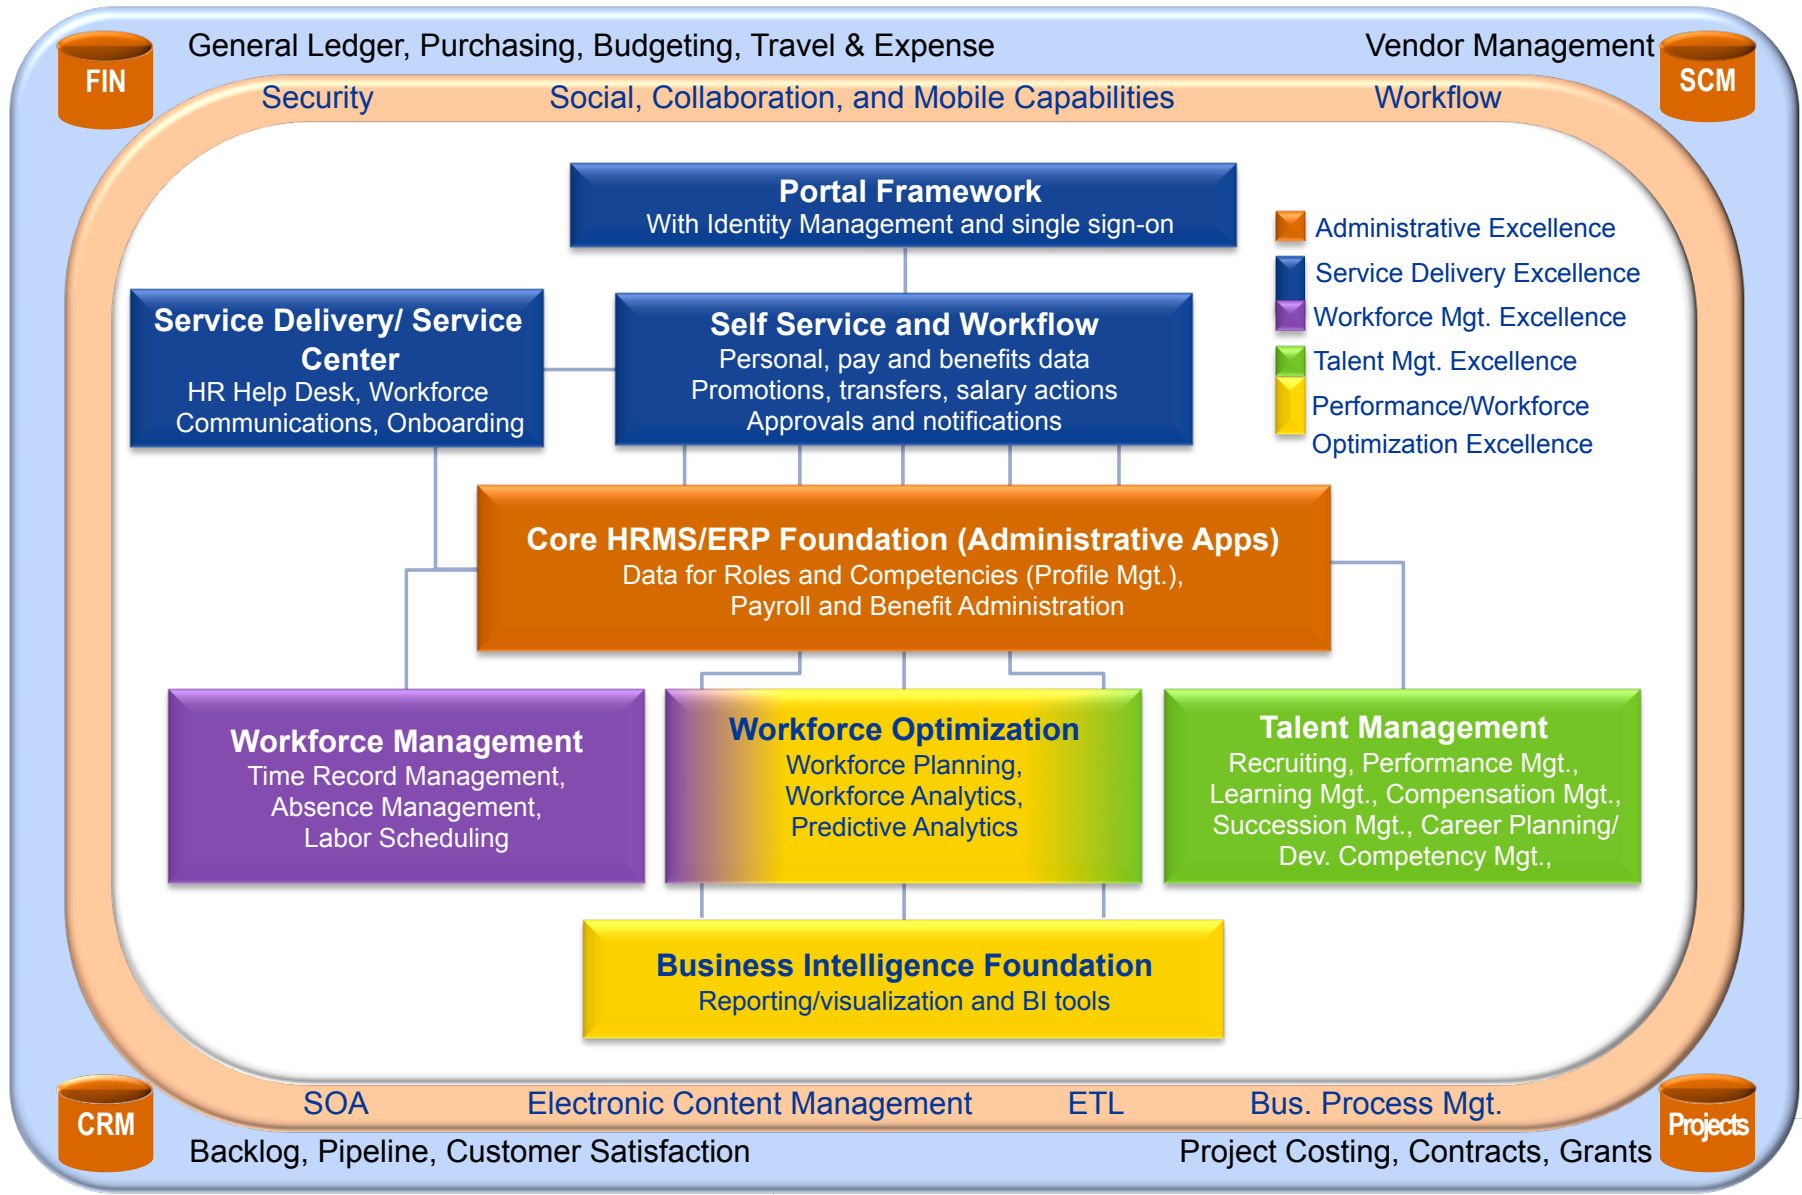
FIN

General Ledger, Purchasing, Budgeting, Travel & Expense

Vendor Management

SCM

Security

Social, Collaboration, and Mobile Capabilities

Workflow

Portal Framework
With Identity Management and single sign-on

Administrative Excellence
Service Delivery Excellence
Workforce Mgt. Excellence
Talent Mgt. Excellence
Performance/Workforce Optimization Excellence

Service Delivery/ Service Center
HR Help Desk, Workforce Communications, Onboarding

Self Service and Workflow
Personal, pay and benefits data
Promotions, transfers, salary actions
Approvals and notifications

Core HRMS/ERP Foundation (Administrative Apps)
Data for Roles and Competencies (Profile Mgt.),
Payroll and Benefit Administration

Workforce Management
Time Record Management,
Absence Management,
Labor Scheduling

Workforce Optimization
Workforce Planning,
Workforce Analytics,
Predictive Analytics

Talent Management
Recruiting, Performance Mgt.,
Learning Mgt., Compensation Mgt.,
Succession Mgt., Career Planning/
Dev. Competency Mgt.,

Business Intelligence Foundation
Reporting/visualization and BI tools

CRM

SOA

Electronic Content Management

ETL

Bus. Process Mgt.

Projects

Backlog, Pipeline, Customer Satisfaction

Project Costing, Contracts, Grants